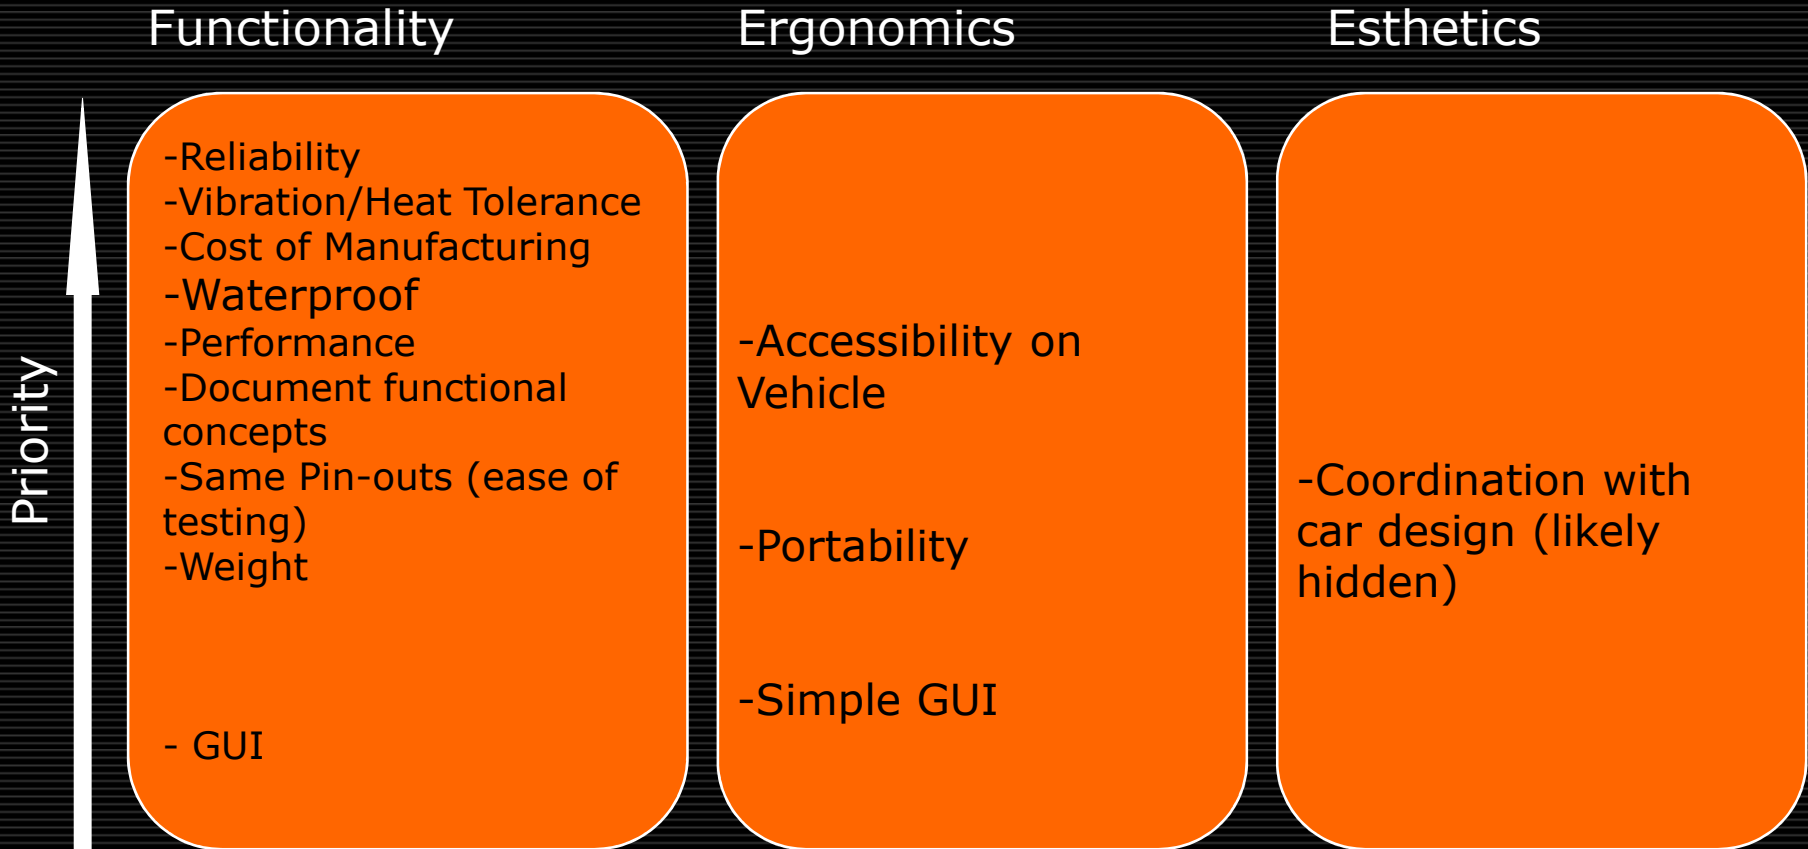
Priority

Functionality

-Reliability
-Vibration/Heat Tolerance
-Cost of Manufacturing
-Waterproof
-Performance
-Document functional concepts
-Same Pin-outs (ease of testing)
-Weight

- GUI

Ergonomics

-Accessibility on Vehicle

-Portability

-Simple GUI

Esthetics

-Coordination with car design (likely hidden)